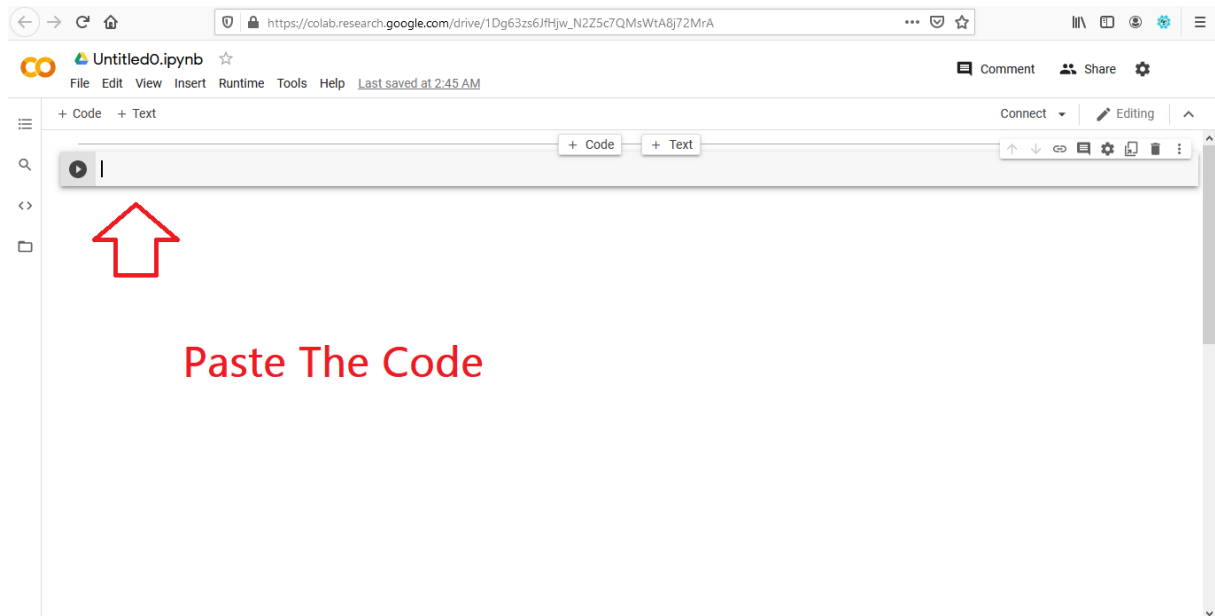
https://colab.research.google.com/drive/1Dg63zs6JfHjw_N2Z5c7QMsWtA8j72MrA

CO Untitled0.ipynb

File Edit View Insert Runtime Tools Help Last saved at 2:45 AM

Comment Share

+ Code + Text

Connect Editing

+ Code + Text

Paste The Code